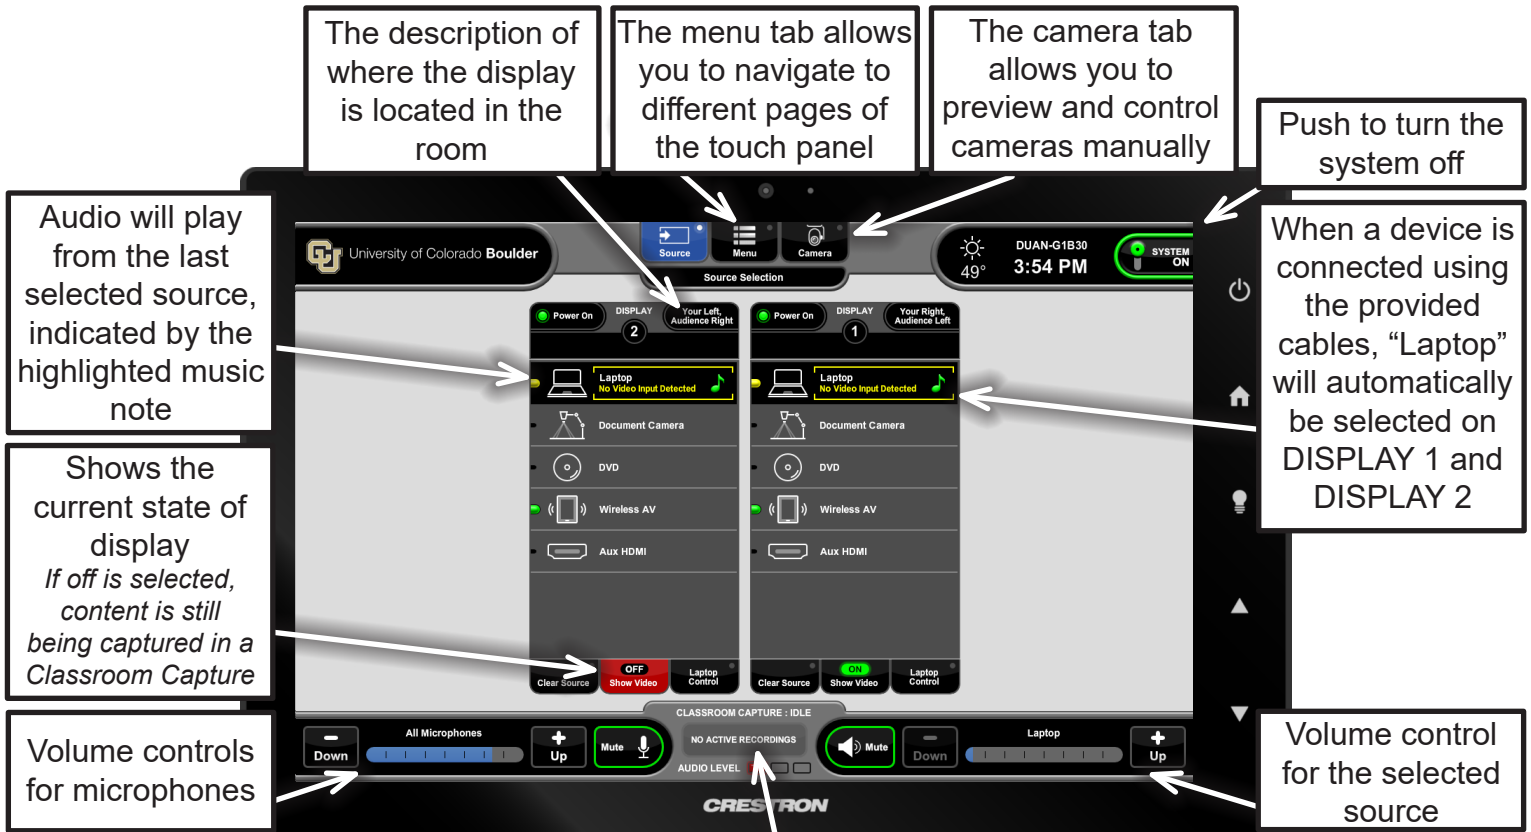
The description of where the display is located in the room

The menu tab allows you to navigate to different pages of the touch panel

The camera tab allows you to preview and control cameras manually

Push to turn the system off

Audio will play from the last selected source, indicated by the highlighted music note

When a device is connected using the provided cables, “Laptop” will automatically be selected on DISPLAY 1 and DISPLAY 2

Shows the current state of display
*If off is selected, content is still being captured in a Classroom Capture*

Volume controls for microphones

Volume control for the selected source

University of Colorado Boulder

Source Menu Camera

Source Selection

49°

DUAN-G1B30
3:54 PM

SYSTEM ON

Power On DISPLAY 2 Your Left, Audience Right

Laptop
No Video Input Detected

Document Camera

DVD

Wireless AV

Aux HDMI

Clear Source OFF Show Video Laptop Control

Power On DISPLAY 1 Your Right, Audience Left

Laptop
No Video Input Detected

Document Camera

DVD

Wireless AV

Aux HDMI

Clear Source ON Show Video Laptop Control

Down All Microphones Up Mute

CLASSROOM CAPTURE : IDLE
NO ACTIVE RECORDINGS
AUDIO LEVEL

Mute Down Laptop Up

CRESTRON